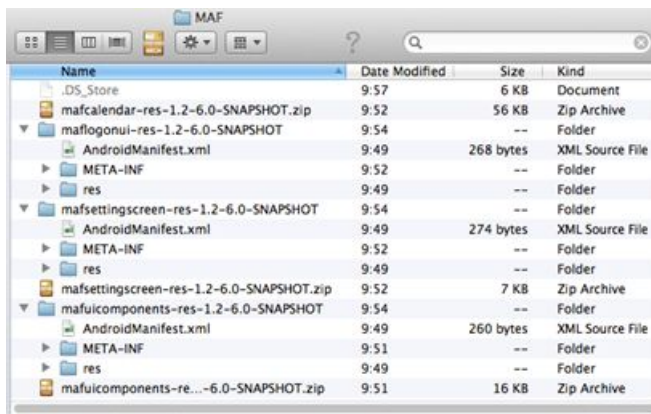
MAF

| Name | Date Modified | Size | Kind |
|---|---|---|---|
| .DS_Store | 9:57 | 6 KB | Document |
| mafcalendar-res-1.2-6.0-SNAPSHOT.zip | 9:52 | 56 KB | Zip Archive |
| maflogonui-res-1.2-6.0-SNAPSHOT | 9:54 | -- | Folder |
| AndroidManifest.xml | 9:49 | 268 bytes | XML Source File |
| META-INF | 9:52 | -- | Folder |
| res | 9:49 | -- | Folder |
| mafsettingscreen-res-1.2-6.0-SNAPSHOT | 9:54 | -- | Folder |
| AndroidManifest.xml | 9:49 | 274 bytes | XML Source File |
| META-INF | 9:52 | -- | Folder |
| res | 9:49 | -- | Folder |
| mafsettingscreen-res-1.2-6.0-SNAPSHOT.zip | 9:52 | 7 KB | Zip Archive |
| mafuicomponents-res-1.2-6.0-SNAPSHOT | 9:54 | -- | Folder |
| AndroidManifest.xml | 9:49 | 260 bytes | XML Source File |
| META-INF | 9:51 | -- | Folder |
| res | 9:49 | -- | Folder |
| mafuicomponents-re...-6.0-SNAPSHOT.zip | 9:51 | 16 KB | Zip Archive |